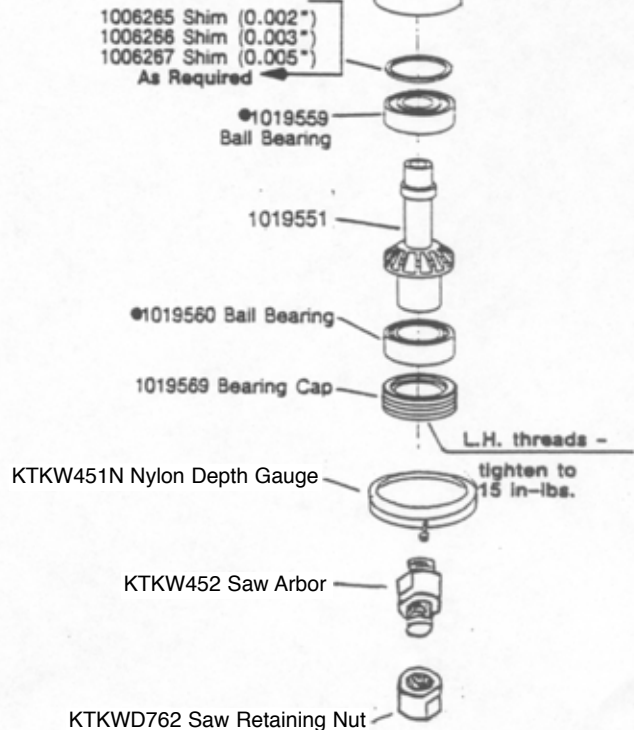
1006265 Shim (0.002")
1006266 Shim (0.003")
1006267 Shim (0.005")
As Required

●1019559
Ball Bearing

1019551

●1019560 Ball Bearing

1019569 Bearing Cap

L.H. threads - tighten to 15 in-lbs.

KTKW451N Nylon Depth Gauge

KTKW452 Saw Arbor

KTKWD762 Saw Retaining Nut